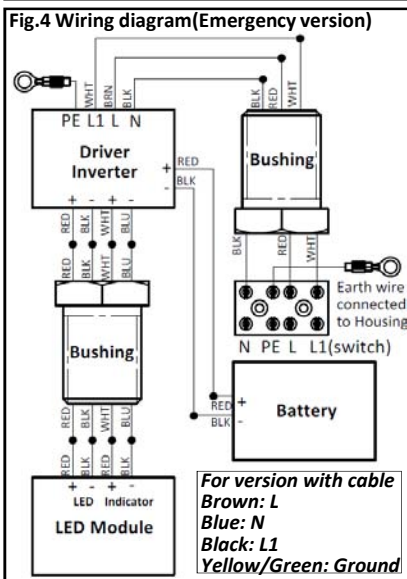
Fig.4 Wiring diagram(Emergency version)

WHT BRN BLK

PE L1 L N

Driver Inverter

+ RED
- BLK

BLK RED WHT

Bushing

BLK RED WHT

+ - + -

RED BLK WHT BLU

RED BLK WHT BLU

Bushing

RED BLK WHT BLU

RED BLK WHT BLU

Earth wire connected to Housing

N PE L L1(switch)

RED +
BLK -

Battery

+ - + -
LED Indicator

LED Module

For version with cable
Brown: L
Blue: N
Black: L1
Yellow/Green: Ground